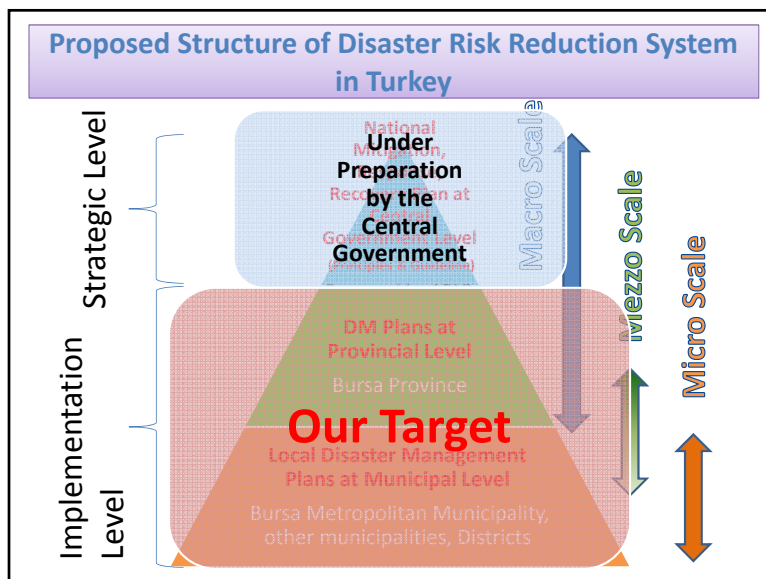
Proposed Structure of Disaster Risk Reduction System in Turkey

Strategic Level

Implementation Level

National Mitigation, Recovery Plan at Central Government Level

Under Preparation by the Central Government

Macro Scale

Mezzo Scale

Micro Scale

DM Plans at Provincial Level

Bursa Province

Our Target

Local Disaster Management Plans at Municipal Level

Bursa Metropolitan Municipality, other municipalities, Districts